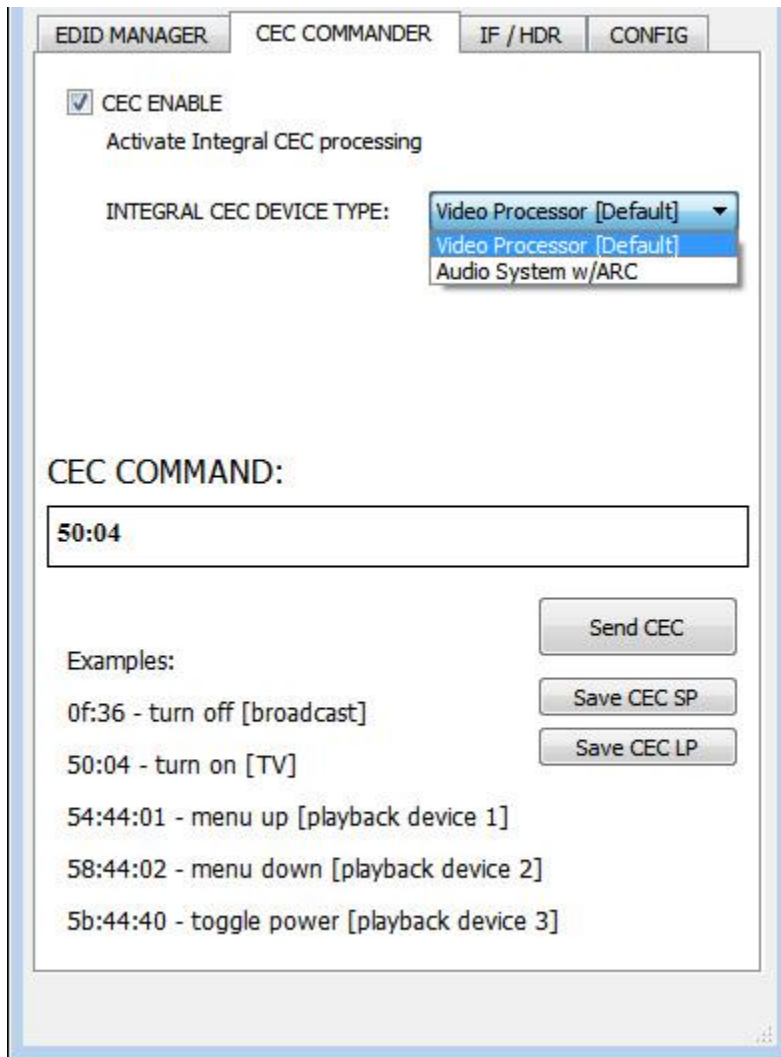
EDID MANAGER | CEC COMMANDER | IF / HDR | CONFIG

CEC ENABLE

Activate Integral CEC processing

INTEGRAL CEC DEVICE TYPE: Video Processor [Default]

Video Processor [Default]
Audio System w/ARC

CEC COMMAND:

50:04

Send CEC

Examples:

Save CEC SP

0f:36 - turn off [broadcast]

Save CEC LP

50:04 - turn on [TV]

54:44:01 - menu up [playback device 1]

58:44:02 - menu down [playback device 2]

5b:44:40 - toggle power [playback device 3]